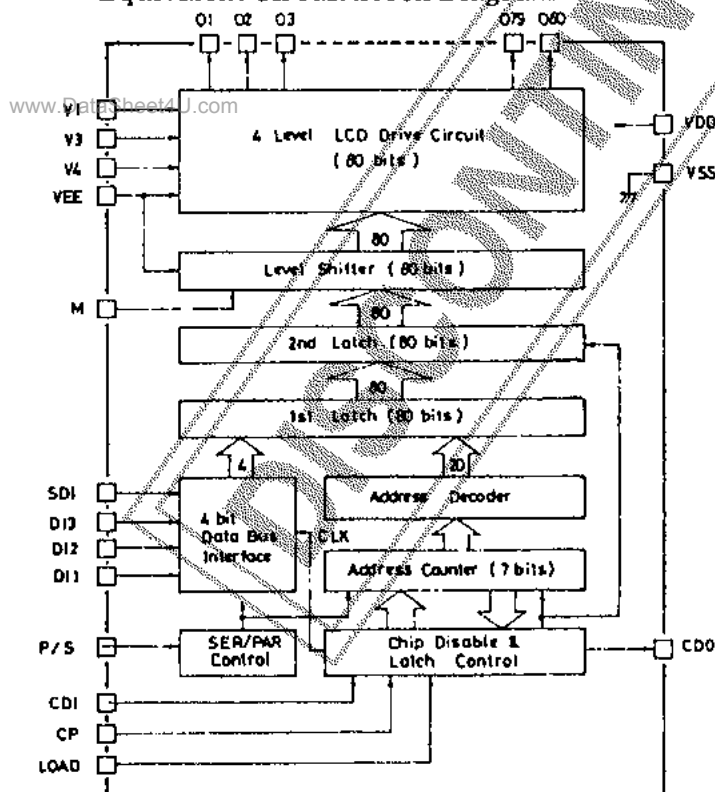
Equivalent Circuit Block Diagram

O1 O2 O3 O79 O80

www.DataSheet4U.com

V1
V3
V4
VEE

4 Level LCD Drive Circuit (80 bits)

VDD
VSS

80

Level Shifter (80 bits)

M

80

2nd Latch (80 bits)

80

1st Latch (80 bits)

4

20

SDI
DI3
DI2
DI1

4 bit Data Bus Interface

CLK

Address Decoder

Address Counter (7 bits)

P/S

SER/PAR Control

Chip Disable & Latch Control

CDO

CDI
CP
LOAD